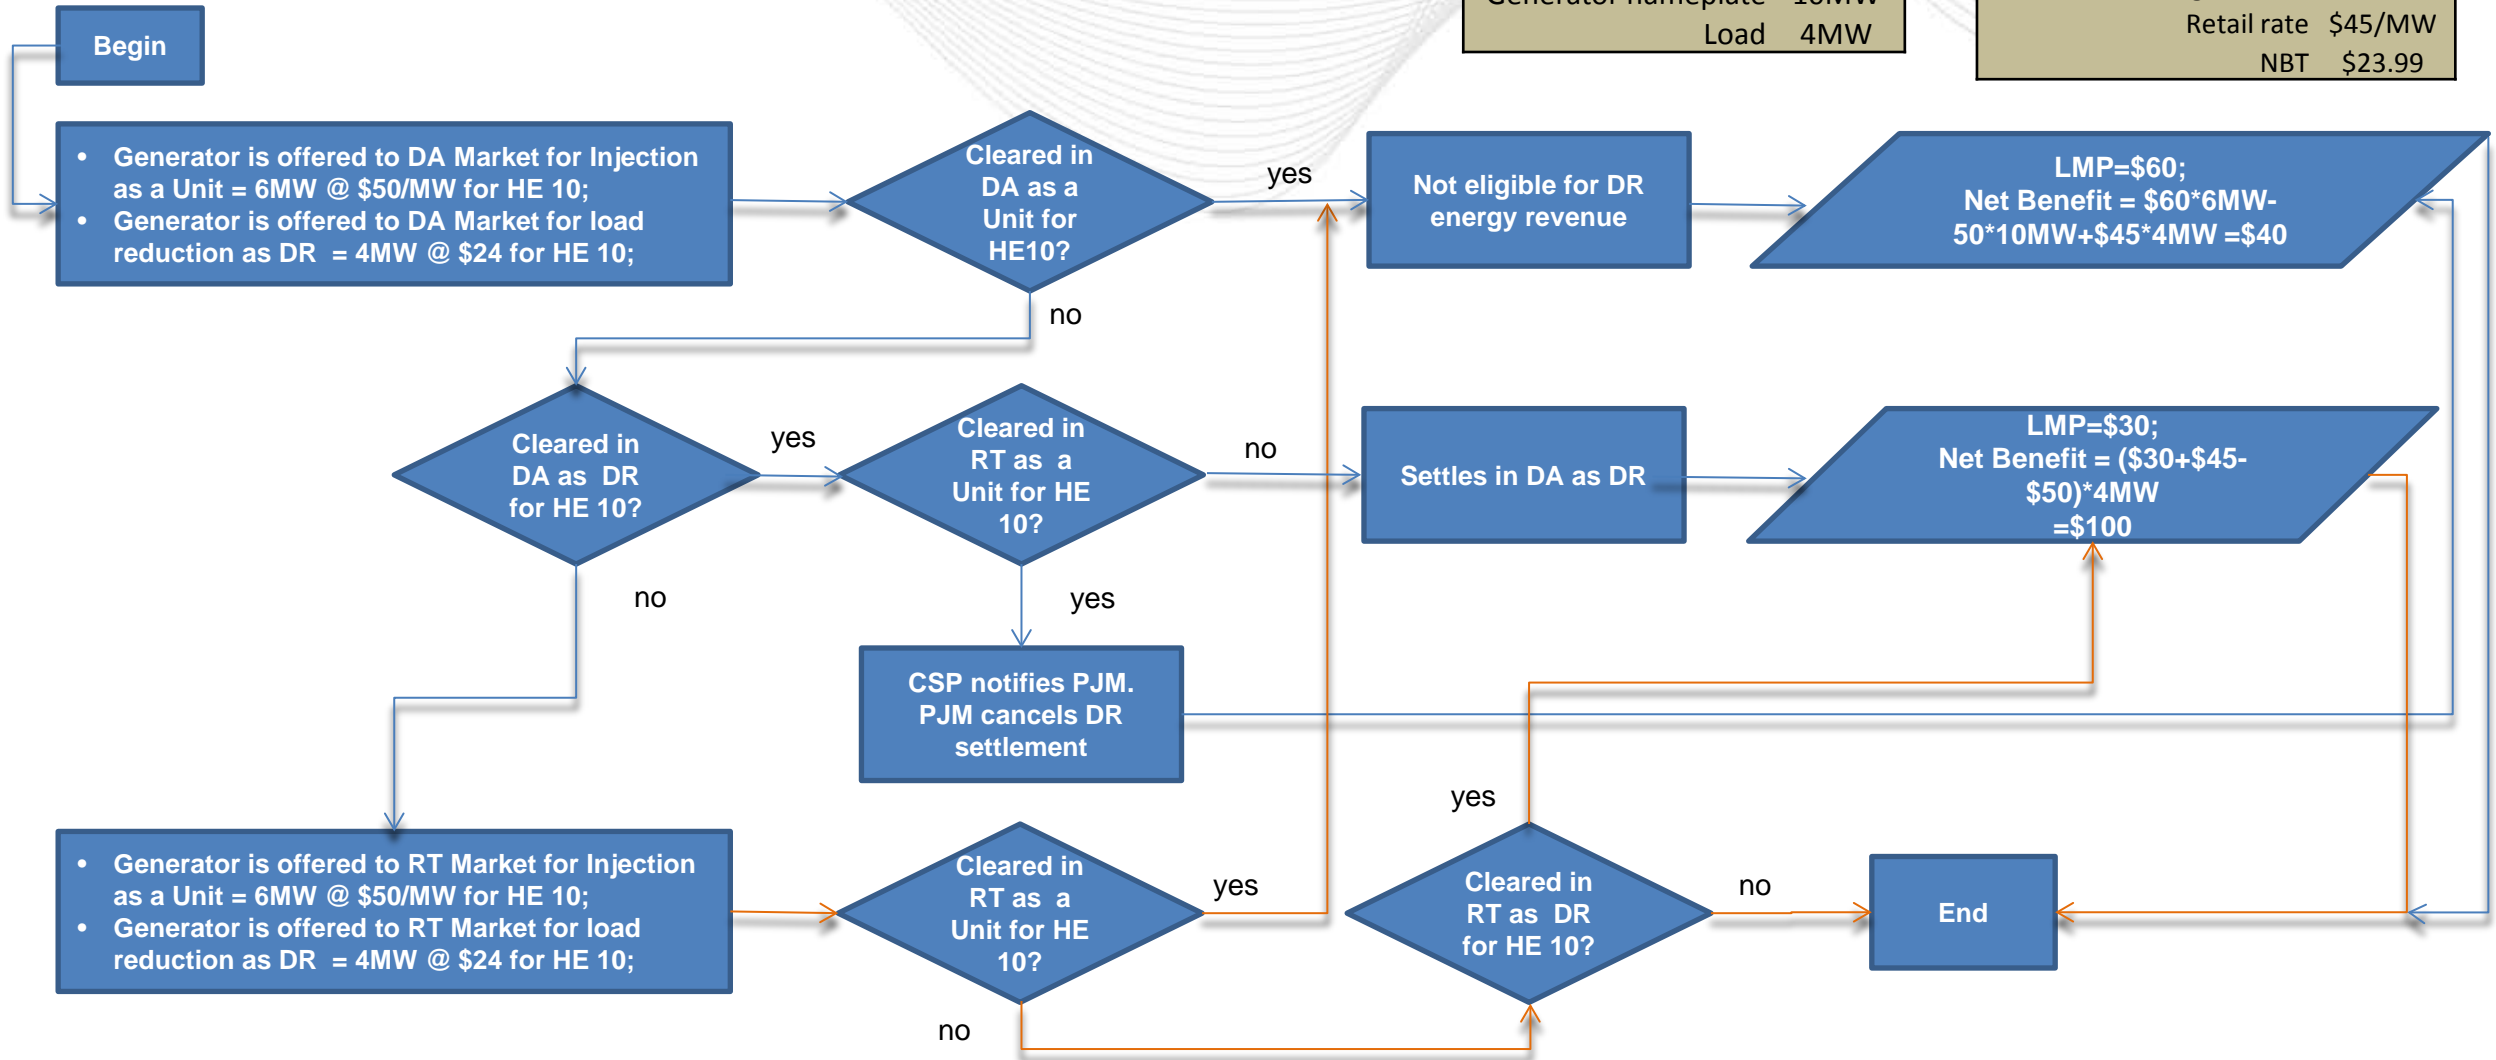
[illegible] Load 4MW

Retail rate $45/MW
NBT $23.99

Begin

- Generator is offered to DA Market for Injection as a Unit = 6MW @ $50/MW for HE 10;
- Generator is offered to DA Market for load reduction as DR = 4MW @ $24 for HE 10;

Cleared in DA as a Unit for HE10?

yes

Not eligible for DR energy revenue

LMP=$60;
Net Benefit = $60*6MW-50*10MW+$45*4MW =$40

no

Cleared in DA as DR for HE 10?

yes

Cleared in RT as a Unit for HE 10?

no

Settles in DA as DR

LMP=$30;
Net Benefit = ($30+$45-$50)*4MW =$100

no

yes

CSP notifies PJM. PJM cancels DR settlement

yes

- Generator is offered to RT Market for Injection as a Unit = 6MW @ $50/MW for HE 10;
- Generator is offered to RT Market for load reduction as DR = 4MW @ $24 for HE 10;

Cleared in RT as a Unit for HE 10?

yes

Cleared in RT as DR for HE 10?

no

End

no